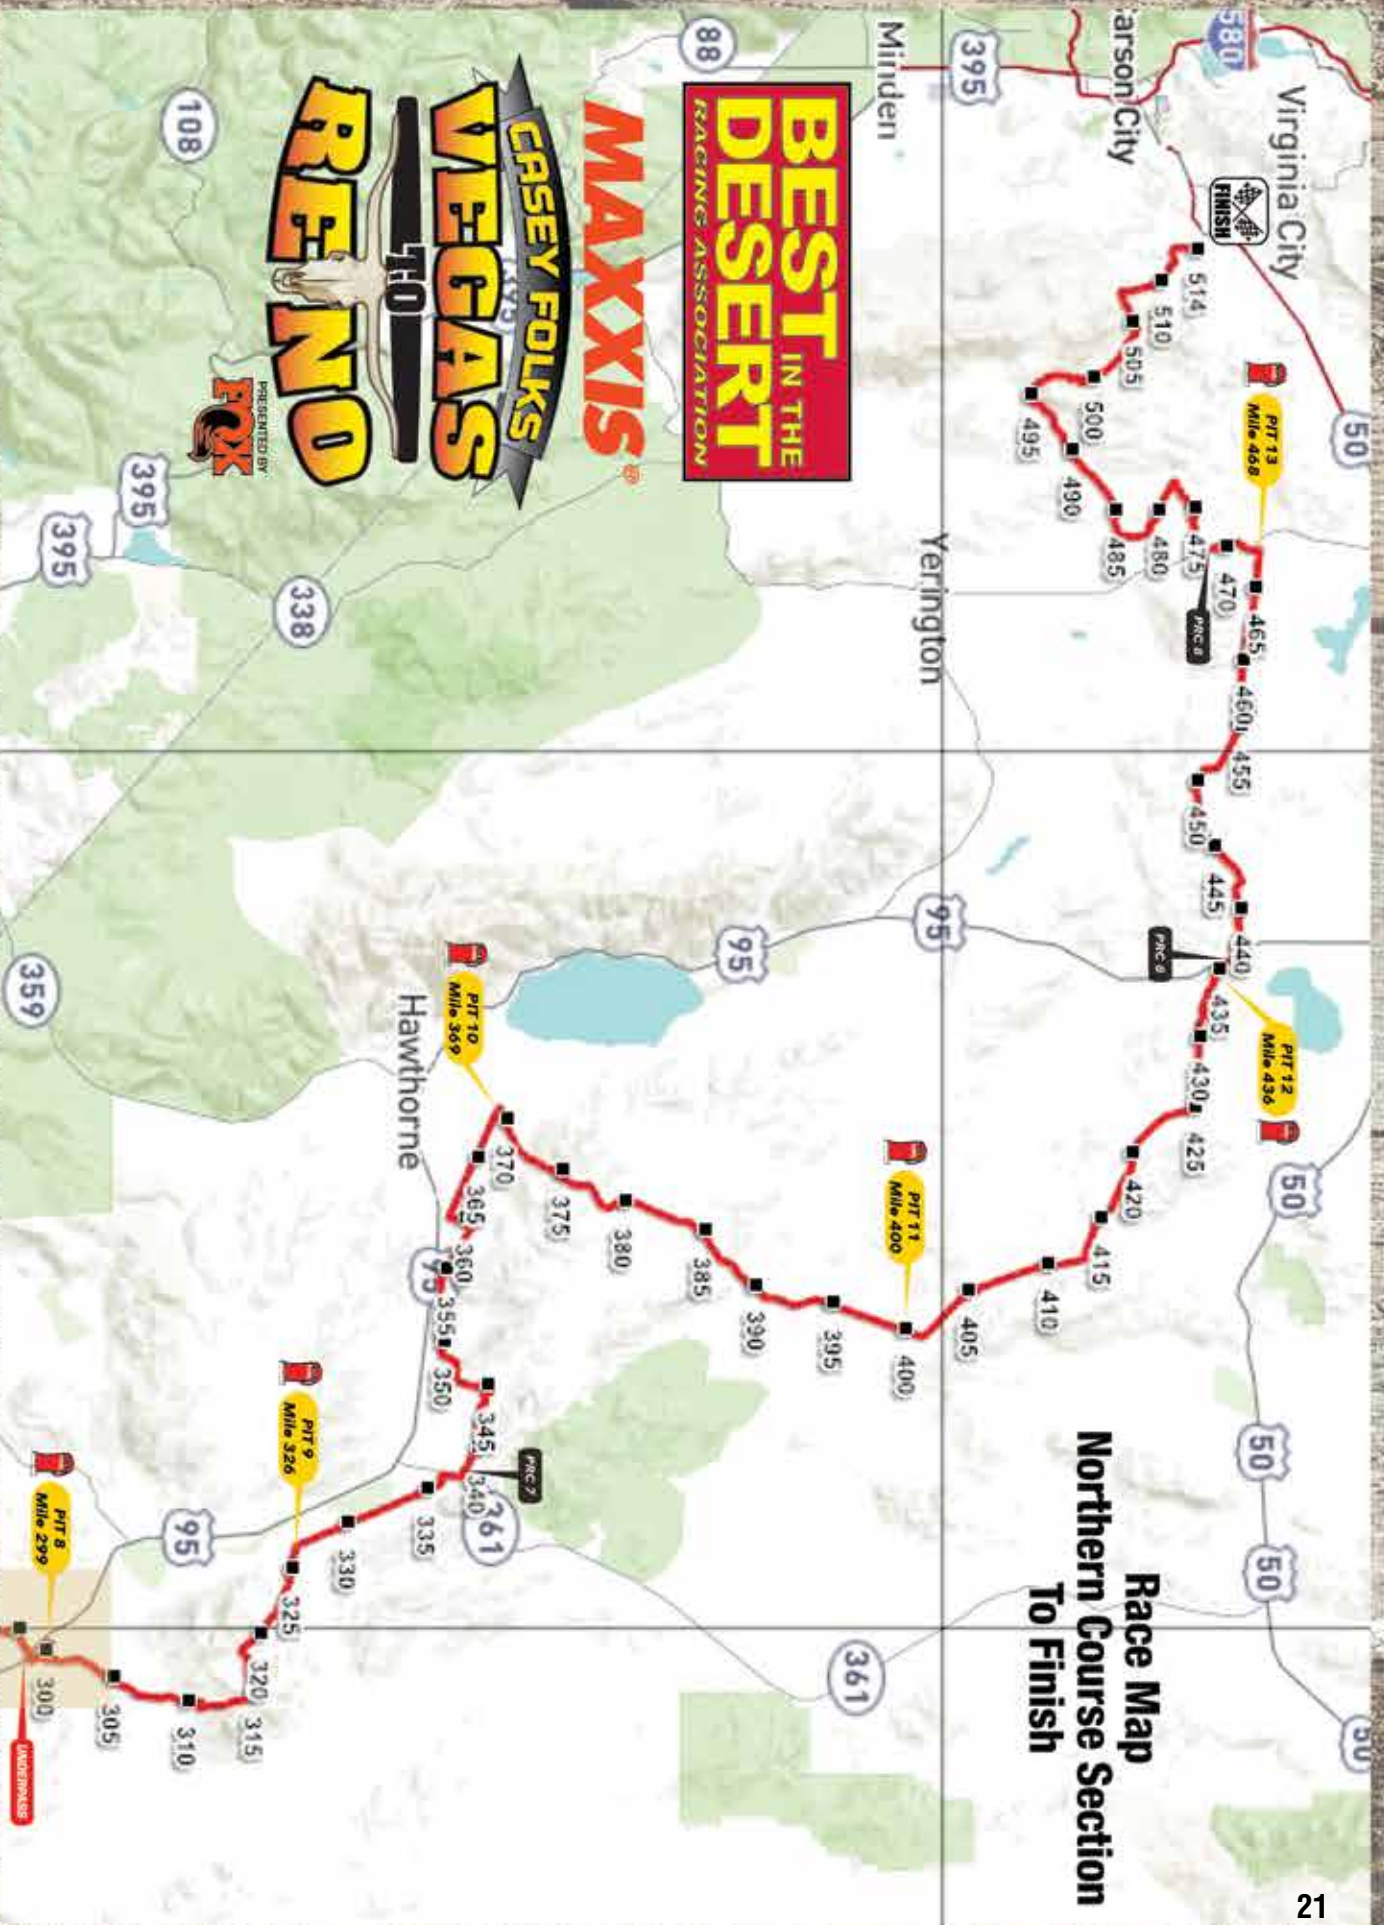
Race Map
Northern Course Section
To Finish

BEST IN THE DESERT
RACING ASSOCIATION

MAXXIS

CASEY FOLKS
VEGAS
TO
RENO
PRESENTED BY FOX

Virginia City
Carson City
Minden
Yerington
Hawthorne

FINISH
PIT 13 Mile 468
PIT 12 Mile 436
PIT 11 Mile 400
PIT 10 Mile 369
PIT 9 Mile 326
PIT 8 Mile 299
PRC 8
PRC 6
PRC 7
UNDERPASS

580
395
50
88
108
395
395
338
95
95
359
95
361
361
50
50
50
50

514
510
505
500
495
490
485
480
475
470
465
460
455
450
445
440
435
430
425
420
415
410
405
400
395
390
385
380
375
370
365
360
355
350
345
340
335
330
325
320
315
310
305
300

21